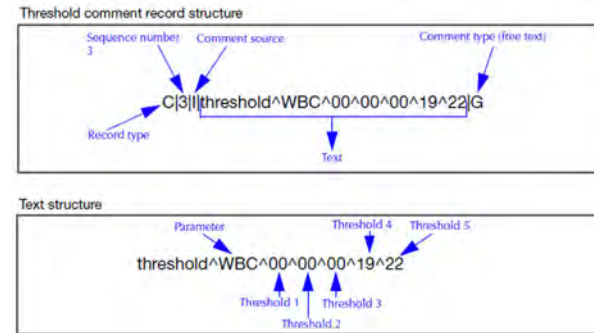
Threshold comment record structure

Sequence number
3

Comment source

Comment type (free text)

C|3|I|threshold^WBC^00^00^00^19^22|G

Record type

Text

Text structure

Parameter

Threshold 4

Threshold 5

threshold^WBC^00^00^00^19^22

Threshold 1

Threshold 3

Threshold 2